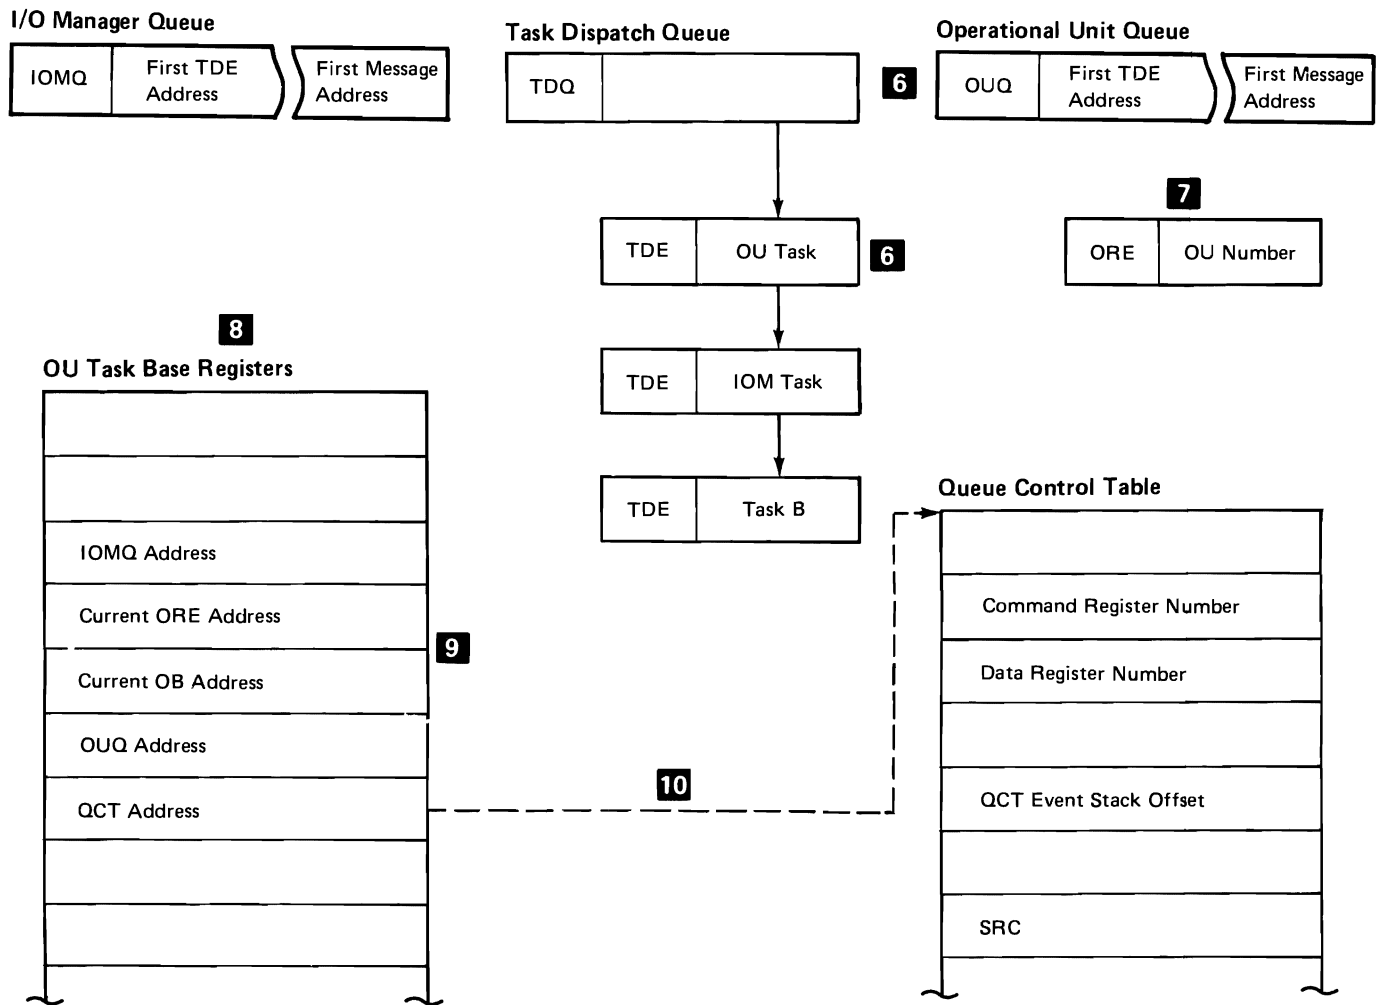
I/O Manager Queue

| IOMQ | First TDE Address | First Message Address |
|---|---|---|

Task Dispatch Queue

| TDQ | |
|---|---|

6

Operational Unit Queue

| OUQ | First TDE Address | First Message Address |
|---|---|---|

| TDE | OU Task |
|---|---|

6

7

| ORE | OU Number |
|---|---|

| TDE | IOM Task |
|---|---|

| TDE | Task B |
|---|---|

8

OU Task Base Registers

| |
|---|
| |
| |
| IOMQ Address |
| Current ORE Address |
| Current OB Address |
| OUQ Address |
| QCT Address |
| |
| |

9

10

Queue Control Table

| |
|---|
| |
| Command Register Number |
| Data Register Number |
| |
| QCT Event Stack Offset |
| |
| SRC |